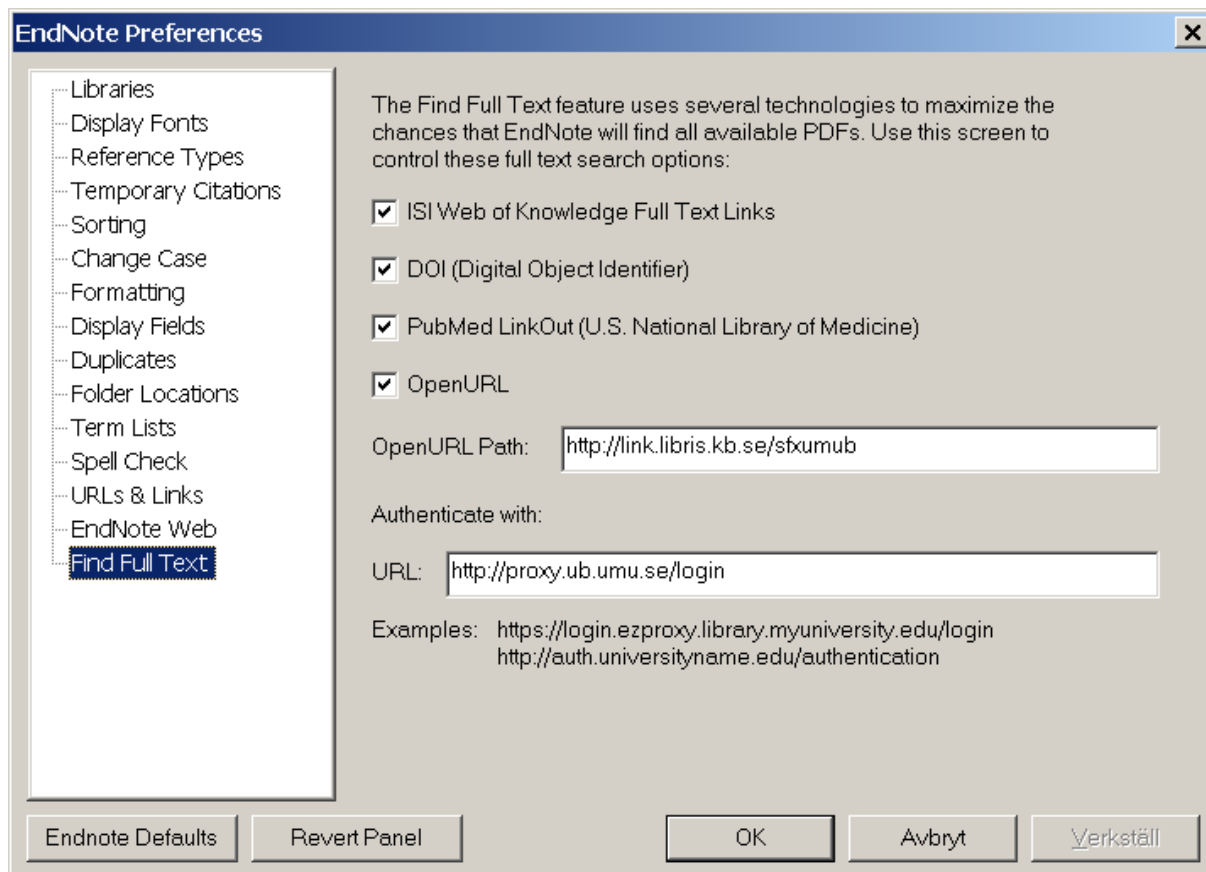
EndNote Preferences

Libraries
Display Fonts
Reference Types
Temporary Citations
Sorting
Change Case
Formatting
Display Fields
Duplicates
Folder Locations
Term Lists
Spell Check
URLs & Links
EndNote Web
Find Full Text

The Find Full Text feature uses several technologies to maximize the chances that EndNote will find all available PDFs. Use this screen to control these full text search options:

ISI Web of Knowledge Full Text Links

DOI (Digital Object Identifier)

PubMed LinkOut (U.S. National Library of Medicine)

OpenURL

OpenURL Path: http://link.libris.kb.se/sfxumub

Authenticate with:

URL: http://proxy.ub.umu.se/login

Examples: https://login.ezproxy.library.myuniversity.edu/login
http://auth.universityname.edu/authentication

Endnote Defaults
Revert Panel
OK
Avbryt
Verkställ